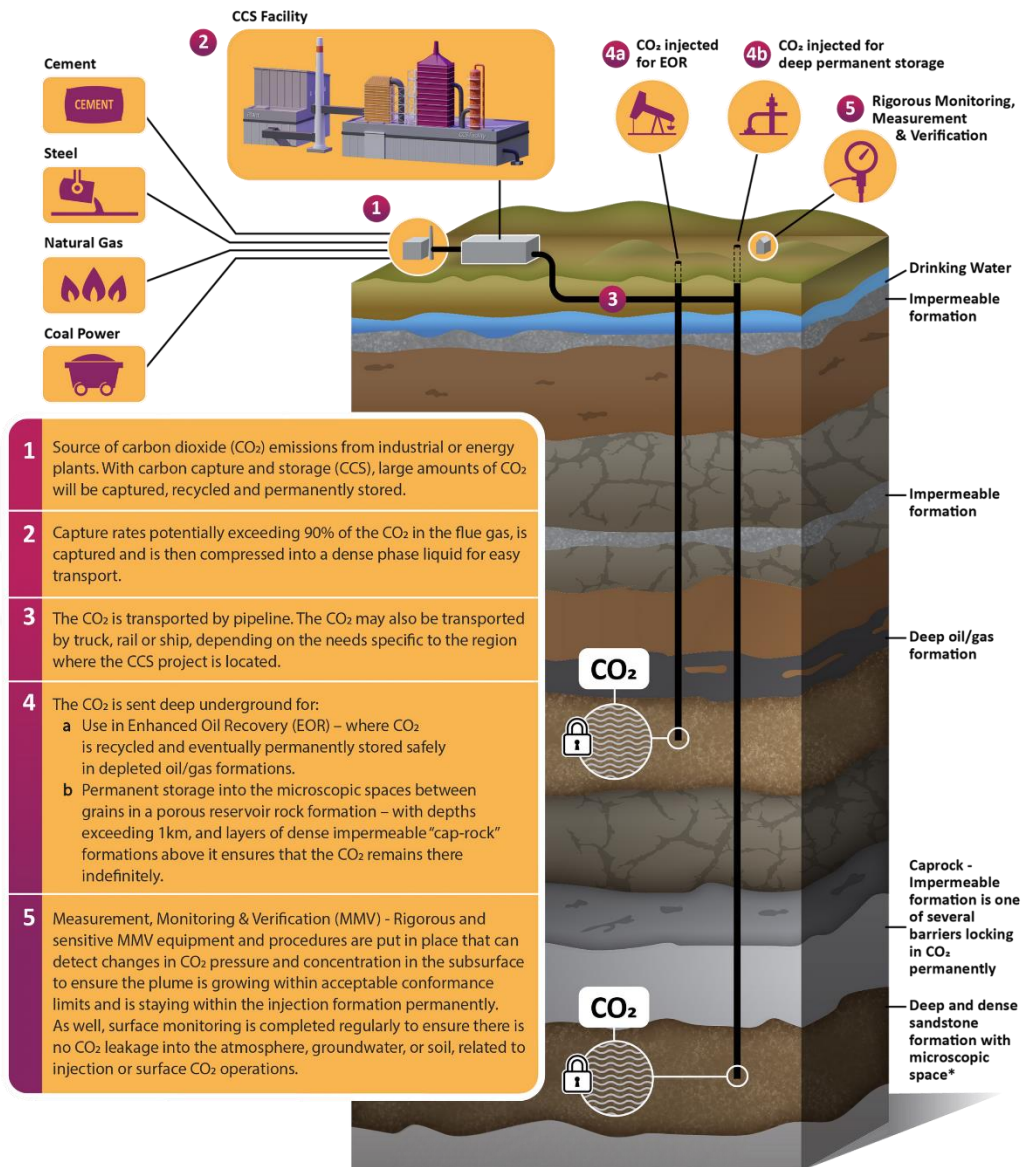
CCS Facility

2

Cement

CEMENT

Steel

Natural Gas

Coal Power

1

4a $CO_2$ injected for EOR

4b $CO_2$ injected for deep permanent storage

5 Rigorous Monitoring, Measurement & Verification

3

Drinking Water

Impermeable formation

Impermeable formation

Deep oil/gas formation

$CO_2$

Caprock - Impermeable formation is one of several barriers locking in $CO_2$ permanently

Deep and dense sandstone formation with microscopic space*

$CO_2$

1 Source of carbon dioxide ($CO_2$) emissions from industrial or energy plants. With carbon capture and storage (CCS), large amounts of $CO_2$ will be captured, recycled and permanently stored.

2 Capture rates potentially exceeding 90% of the $CO_2$ in the flue gas, is captured and is then compressed into a dense phase liquid for easy transport.

3 The $CO_2$ is transported by pipeline. The $CO_2$ may also be transported by truck, rail or ship, depending on the needs specific to the region where the CCS project is located.

4 The $CO_2$ is sent deep underground for:
a Use in Enhanced Oil Recovery (EOR) – where $CO_2$ is recycled and eventually permanently stored safely in depleted oil/gas formations.
b Permanent storage into the microscopic spaces between grains in a porous reservoir rock formation – with depths exceeding 1km, and layers of dense impermeable "cap-rock" formations above it ensures that the $CO_2$ remains there indefinitely.

5 Measurement, Monitoring & Verification (MMV) - Rigorous and sensitive MMV equipment and procedures are put in place that can detect changes in $CO_2$ pressure and concentration in the subsurface to ensure the plume is growing within acceptable conformance limits and is staying within the injection formation permanently. As well, surface monitoring is completed regularly to ensure there is no $CO_2$ leakage into the atmosphere, groundwater, or soil, related to injection or surface $CO_2$ operations.